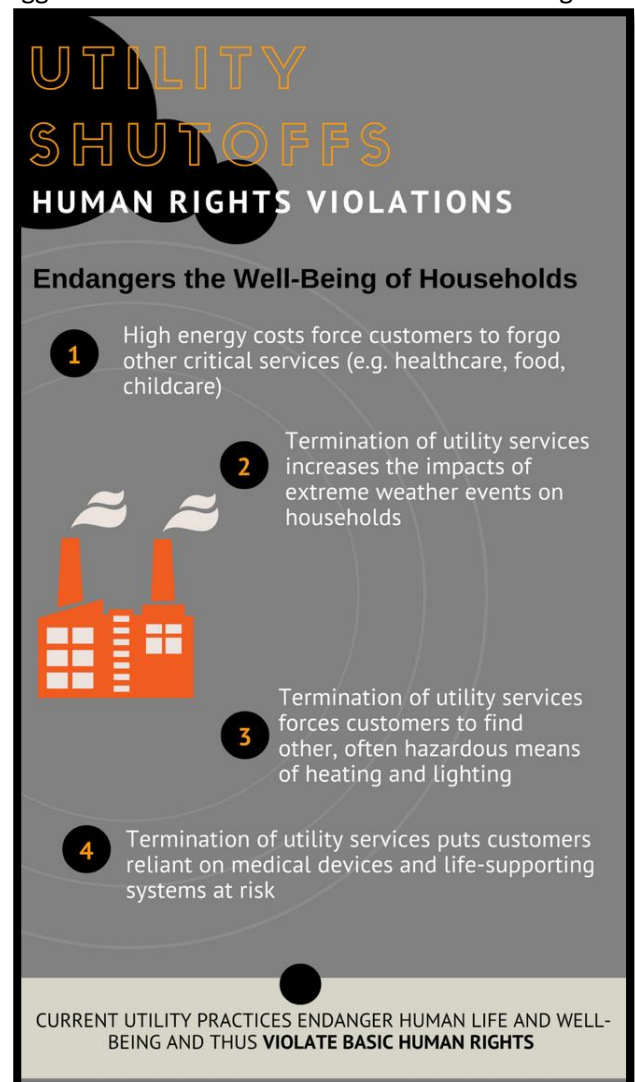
UTILITY SHUTOFFS

HUMAN RIGHTS VIOLATIONS

Endangers the Well-Being of Households

1 High energy costs force customers to forgo other critical services (e.g. healthcare, food, childcare)

2 Termination of utility services increases the impacts of extreme weather events on households

3 Termination of utility services forces customers to find other, often hazardous means of heating and lighting

4 Termination of utility services puts customers reliant on medical devices and life-supporting systems at risk

CURRENT UTILITY PRACTICES ENDANGER HUMAN LIFE AND WELL-BEING AND THUS VIOLATE BASIC HUMAN RIGHTS